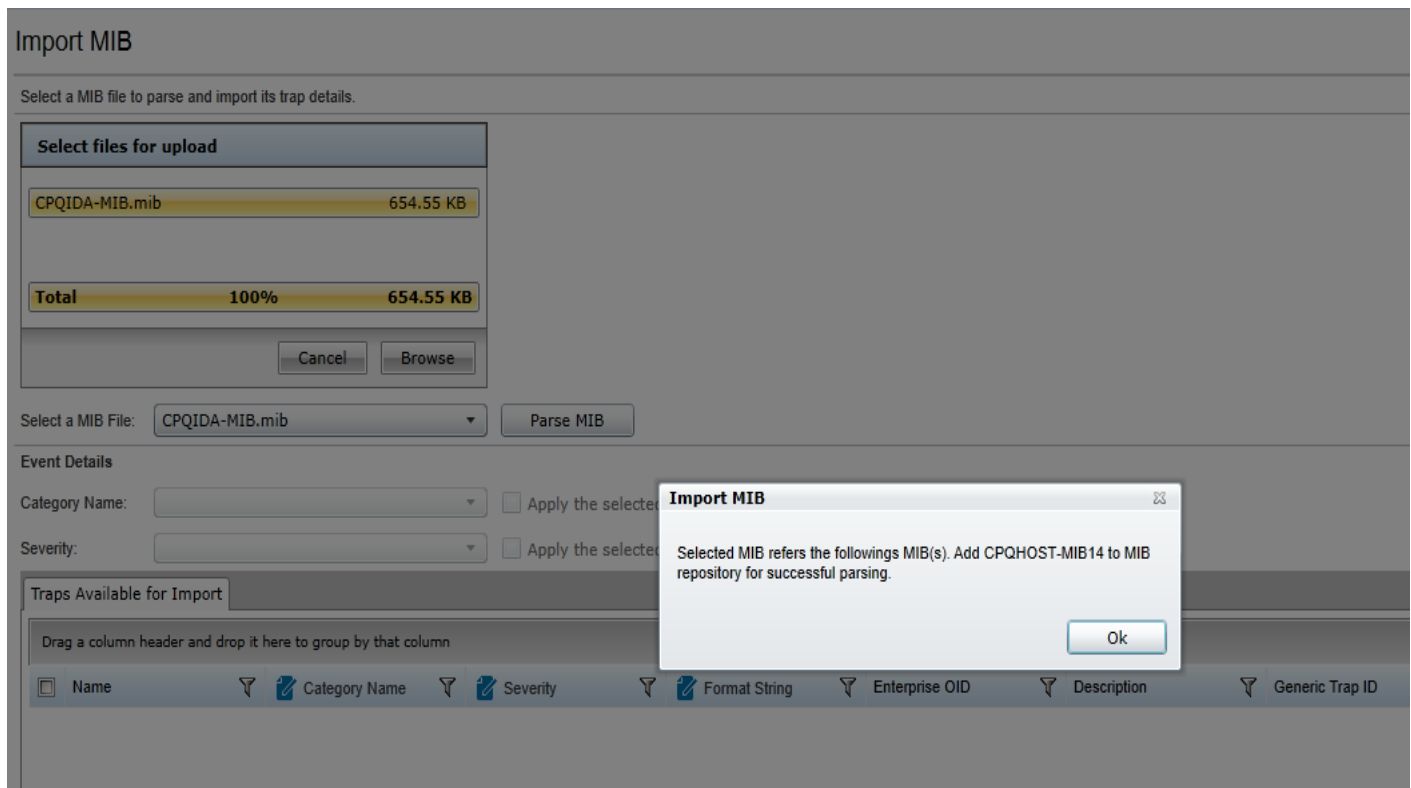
Import MIB

Select a MIB file to parse and import its trap details.

Select files for upload

CPQIDA-MIB.mib 654.55 KB

Total 100% 654.55 KB

Cancel Browse

Select a MIB File: CPQIDA-MIB.mib Parse MIB

Event Details

Category Name: Apply the selecte

Severity: Apply the selecte

Import MIB

Selected MIB refers the followings MIB(s). Add CPQHOST-MIB14 to MIB repository for successful parsing.

Ok

Traps Available for Import

Drag a column header and drop it here to group by that column

| Name | Category Name | Severity | Format String | Enterprise OID | Description | Generic Trap ID |
|---|---|---|---|---|---|---|